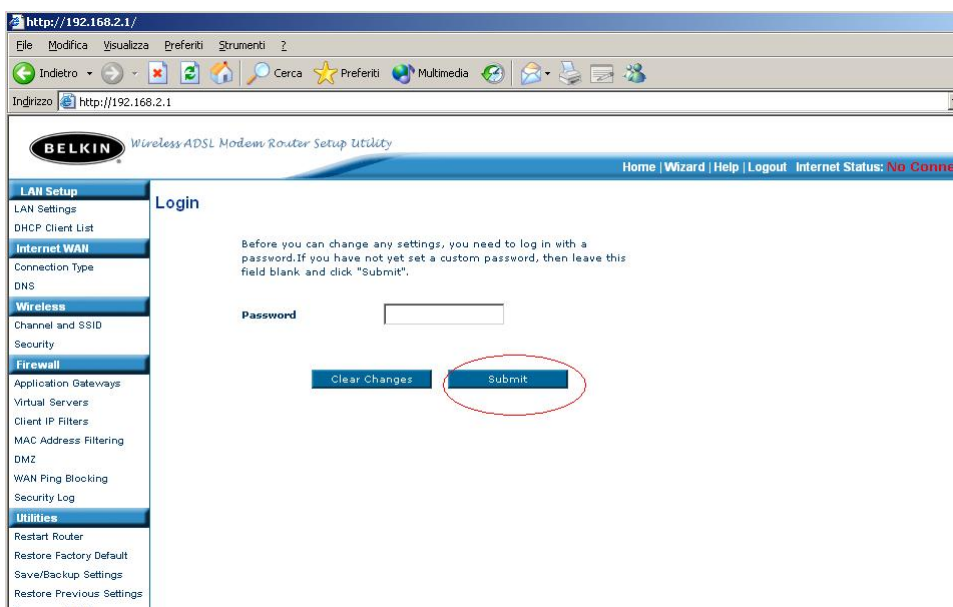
http://192.168.2.1/

File Modifica Visualizza Preferiti Strumenti ?

Indietro Cerca Preferiti Multimedia

Indirizzo http://192.168.2.1

BELKIN Wireless ADSL Modem Router Setup Utility

Home | Wizard | Help | Logout Internet Status: No Conne

LAN Setup
LAN Settings
DHCP Client List
Internet WAN
Connection Type
DNS
Wireless
Channel and SSID
Security
Firewall
Application Gateways
Virtual Servers
Client IP Filters
MAC Address Filtering
DMZ
WAN Ping Blocking
Security Log
Utilities
Restart Router
Restore Factory Default
Save/Backup Settings
Restore Previous Settings

Login

Before you can change any settings, you need to log in with a password.If you have not yet set a custom password, then leave this field blank and click "Submit".

Password

Clear Changes Submit